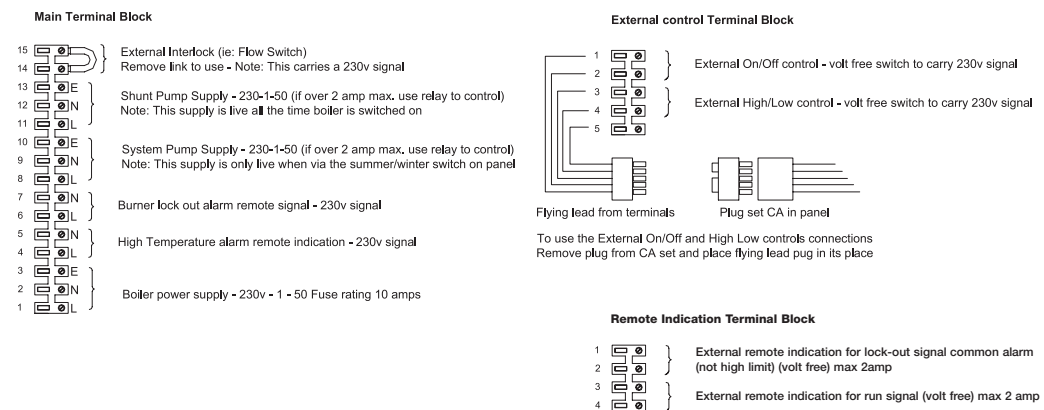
Main Terminal Block

15
14
External Interlock (ie: Flow Switch)
Remove link to use - Note: This carries a 230v signal

13 E
12 N
11 L
Shunt Pump Supply - 230-1-50 (if over 2 amp max. use relay to control)
Note: This supply is live all the time boiler is switched on

10 E
9 N
8 L
System Pump Supply - 230-1-50 (if over 2 amp max. use relay to control)
Note: This supply is only live when via the summer/winter switch on panel

7 N
6 L
Burner lock out alarm remote signal - 230v signal

5 N
4 L
High Temperature alarm remote indication - 230v signal

3 E
2 N
1 L
Boiler power supply - 230v - 1 - 50 Fuse rating 10 amps

External control Terminal Block

1
2
External On/Off control - volt free switch to carry 230v signal

3
4
External High/Low control - volt free switch to carry 230v signal

5

Flying lead from terminals

Plug set CA in panel

To use the External On/Off and High Low controls connections
Remove plug from CA set and place flying lead pug in its place

Remote Indication Terminal Block

1
2
External remote indication for lock-out signal common alarm (not high limit) (volt free) max 2amp

3
4
External remote indication for run signal (volt free) max 2 amp